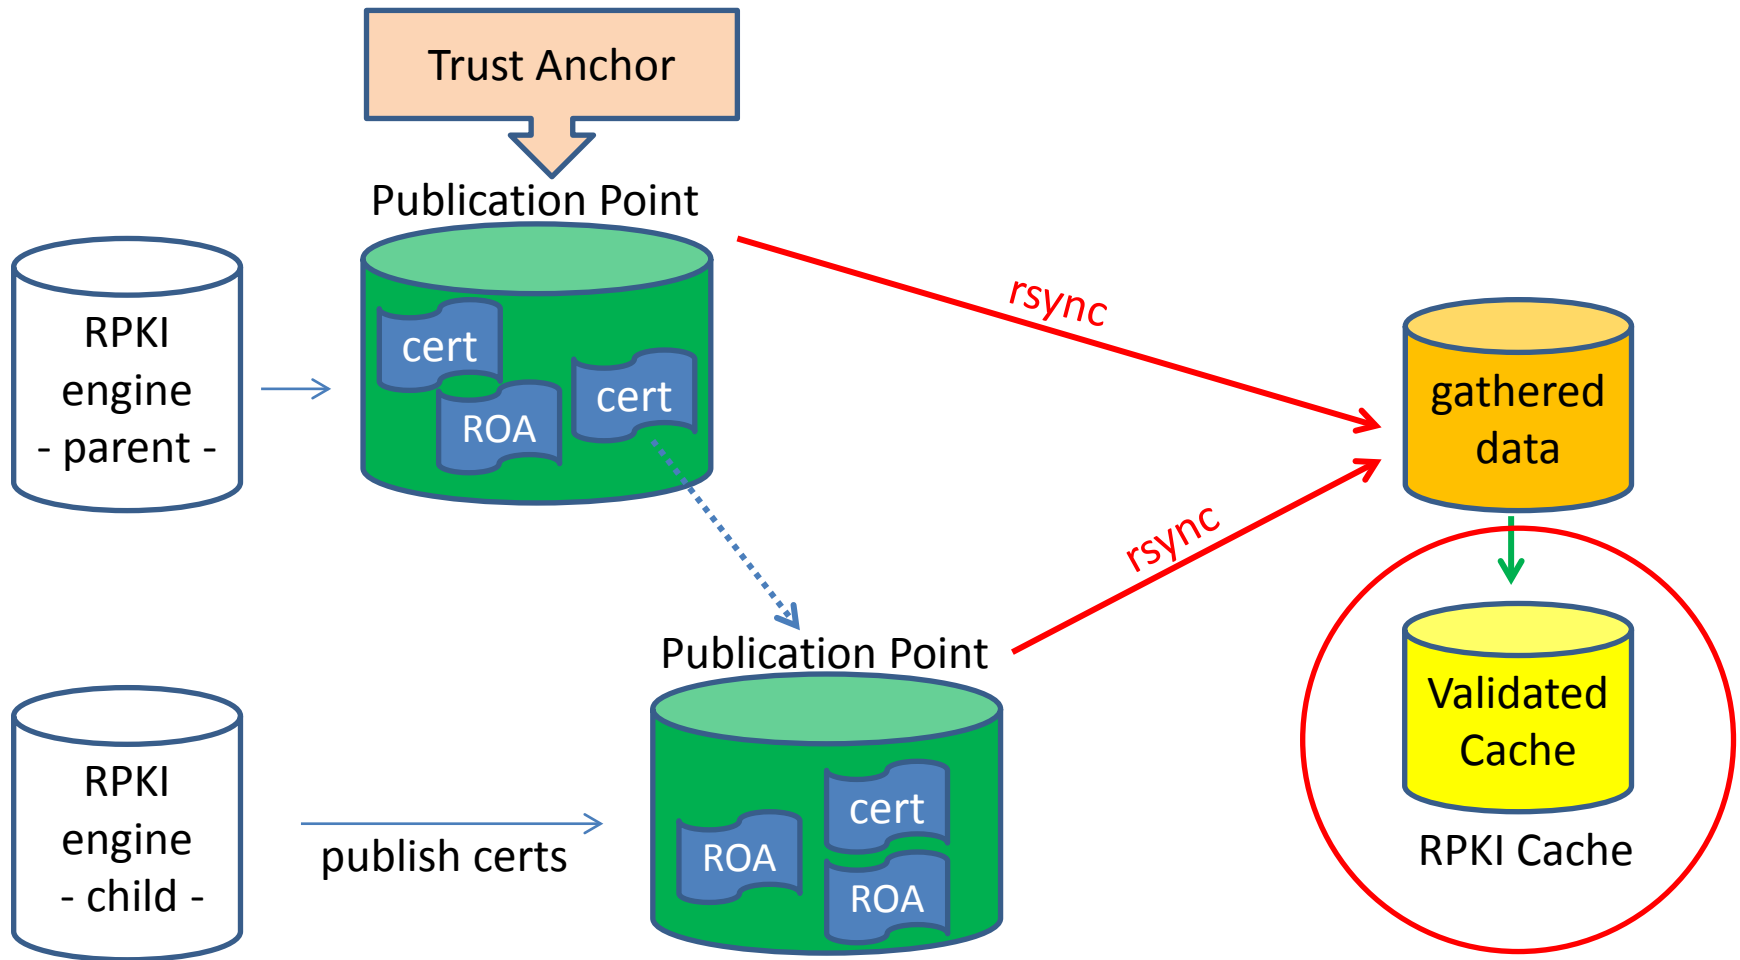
Trust Anchor

Publication Point

RPKI engine - parent -

cert

ROA

cert

rsync

gathered data

rsync

Validated Cache

RPKI Cache

Publication Point

RPKI engine - child -

publish certs

cert

ROA

ROA